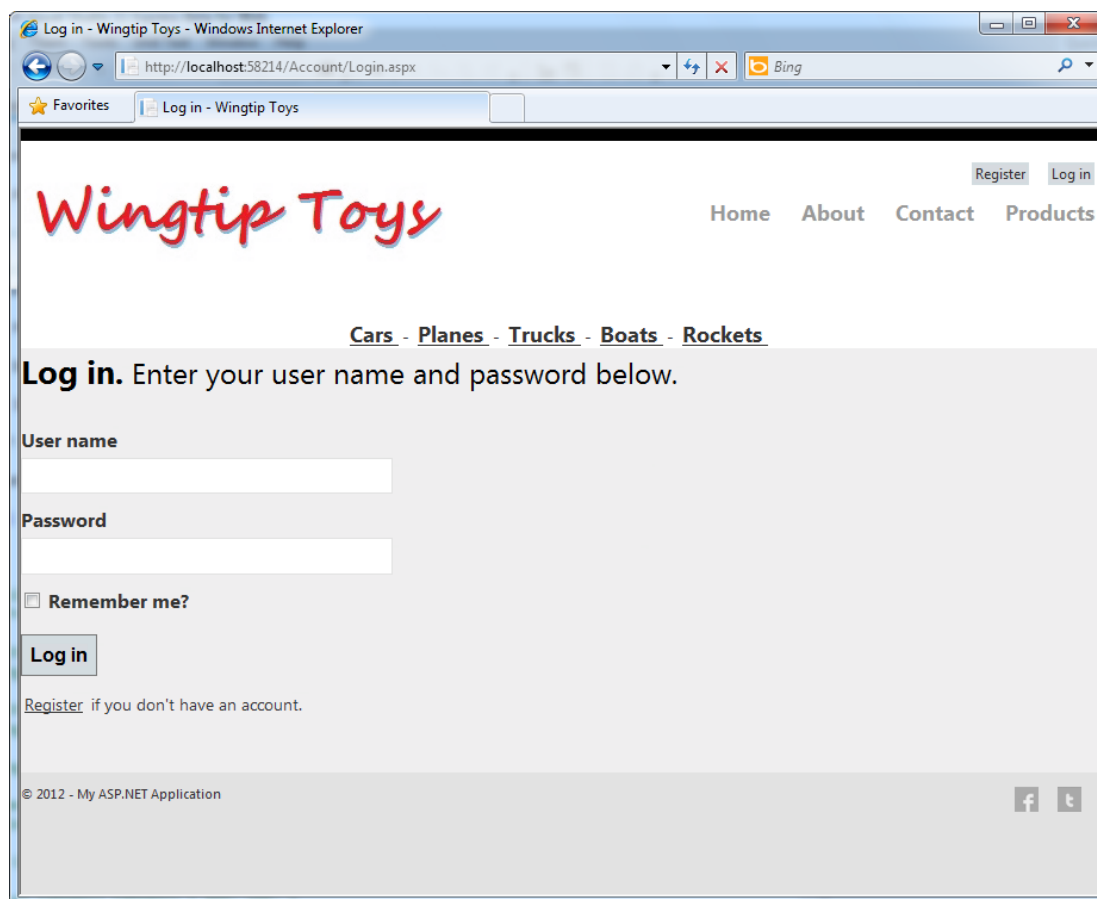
Log in - Wingtip Toys - Windows Internet Explorer

http://localhost:58214/Account/Login.aspx

Bing

Favorites

Log in - Wingtip Toys

Register Log in

Wingtip Toys

Home About Contact Products

Cars - Planes - Trucks - Boats - Rockets

**Log in.** Enter your user name and password below.

User name

Password

Remember me?

Log in

Register if you don't have an account.

© 2012 - My ASP.NET Application

f t